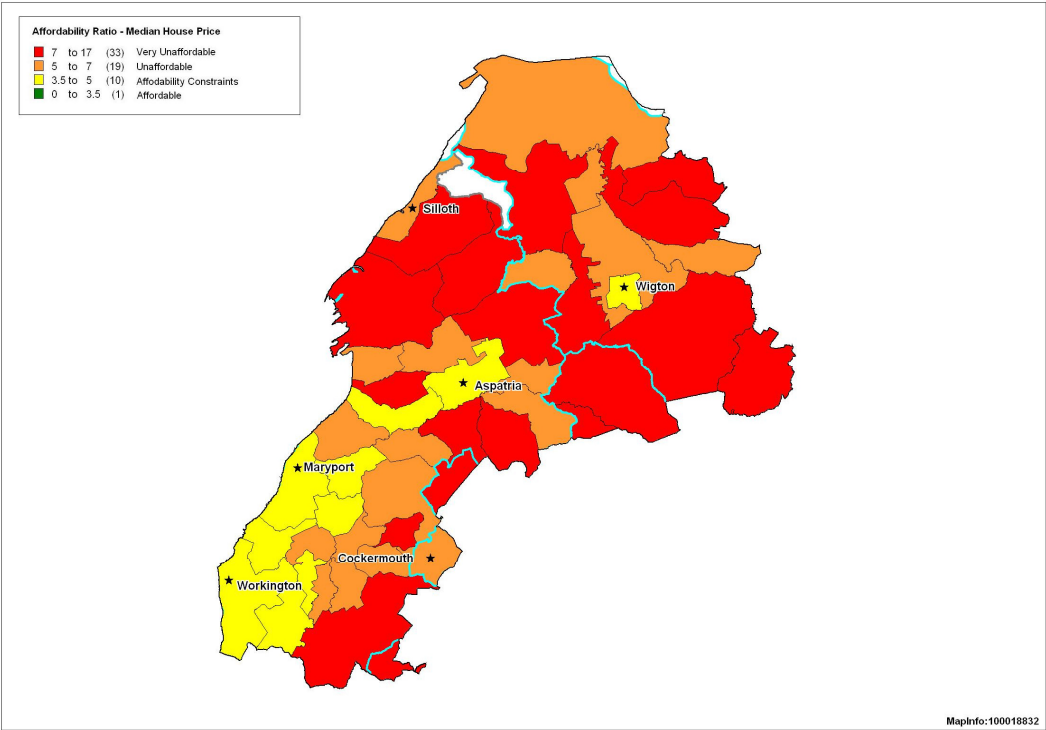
Affordability Ratio - Median House Price

7 to 17 (33) Very Unaffordable
5 to 7 (19) Unaffordable
3.5 to 5 (10) Affodability Constraints
0 to 3.5 (1) Affordable

Silloth
Wigton
Aspatria
Maryport
Cockermouth
Workington

MapInfo:100018832